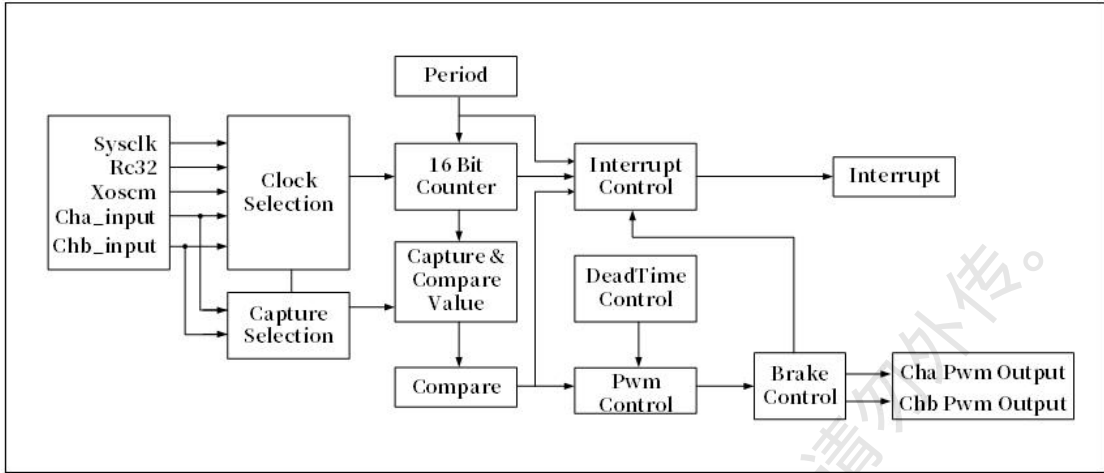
Period

Sysclk
Rc32
Xoscm
Cha_input
Chb_input

Clock Selection

16 Bit Counter

Interrupt Control

Interrupt

Capture & Compare Value

DeadTime Control

Capture Selection

Compare

Pwm Control

Brake Control

Cha Pwm Output
Chb Pwm Output

请勿外传。